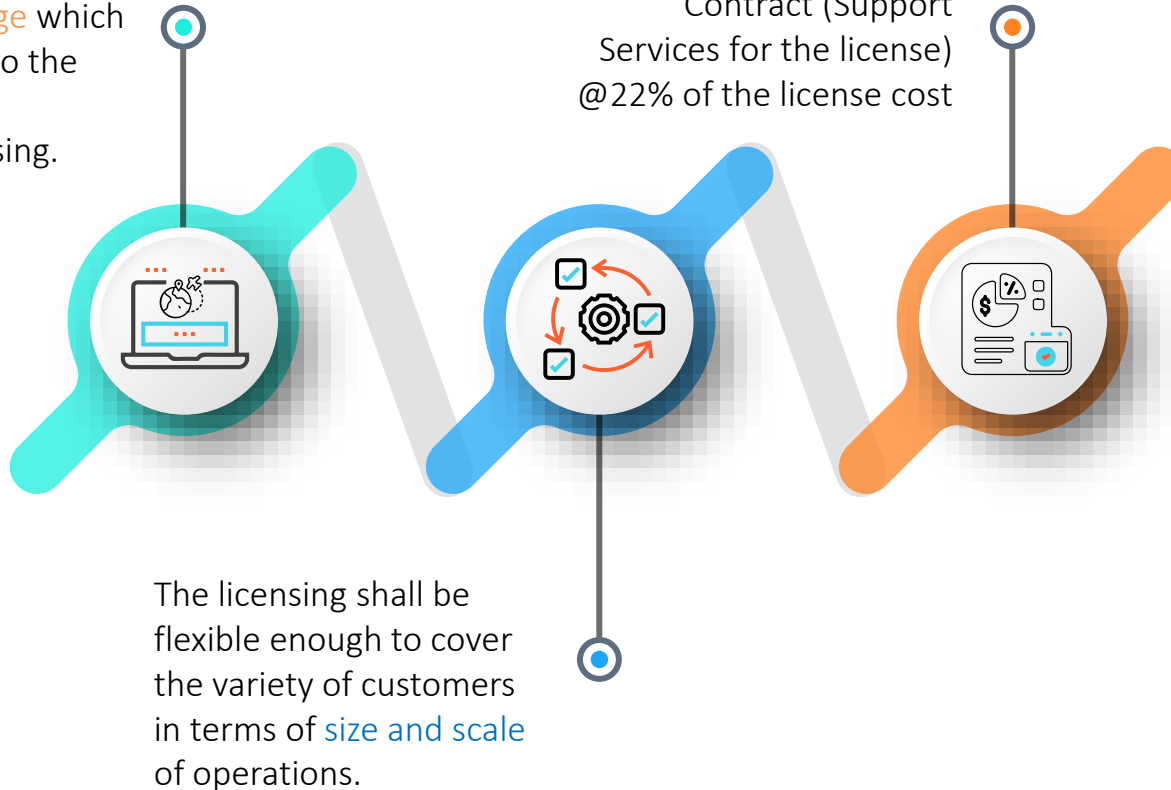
ge which
o the

sing.

Contract (Support Services for the license) @22% of the license cost

The licensing shall be flexible enough to cover the variety of customers in terms of size and scale of operations.